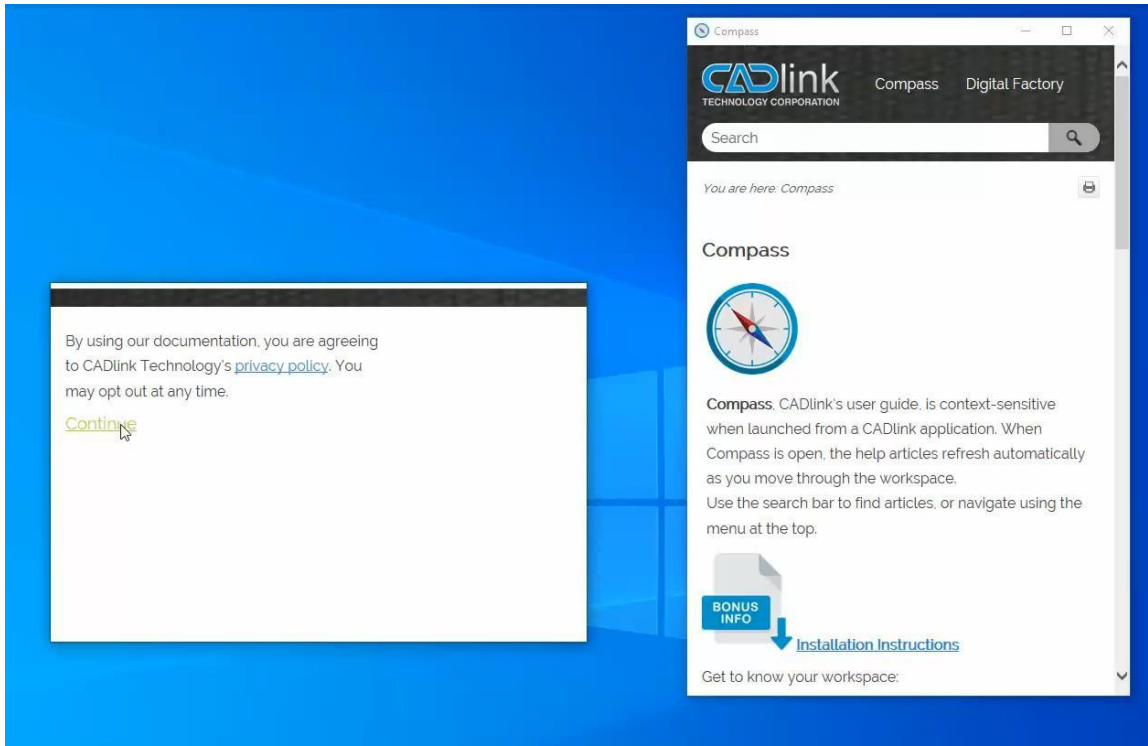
By using our documentation, you are agreeing to CADlink Technology's privacy policy. You may opt out at any time.

Continue

Compass

CADlink
TECHNOLOGY CORPORATION

Compass Digital Factory

Search

You are here: Compass

Compass

Compass, CADlink's user guide, is context-sensitive when launched from a CADlink application. When Compass is open, the help articles refresh automatically as you move through the workspace.
Use the search bar to find articles, or navigate using the menu at the top.

BONUS INFO

Installation Instructions

Get to know your workspace: